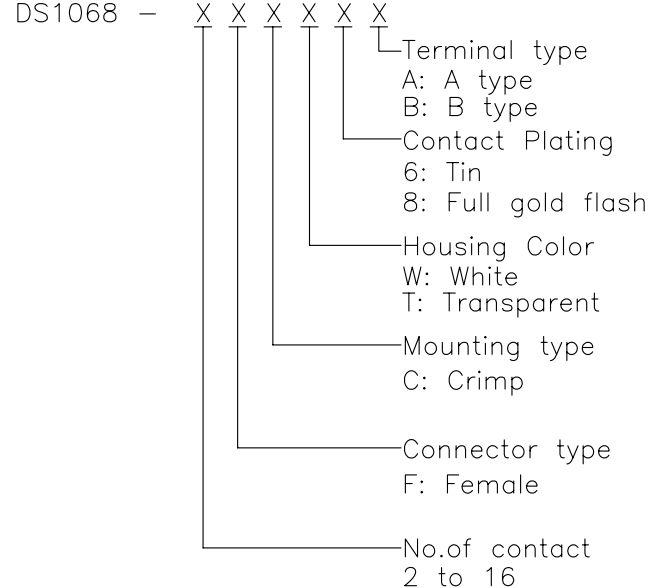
DS1068 – X X X X X X

Terminal type
A: A type
B: B type

Contact Plating
6: Tin
8: Full gold flash

Housing Color
W: White
T: Transparent

Mounting type
C: Crimp

Connector type
F: Female

No.of contact
2 to 16